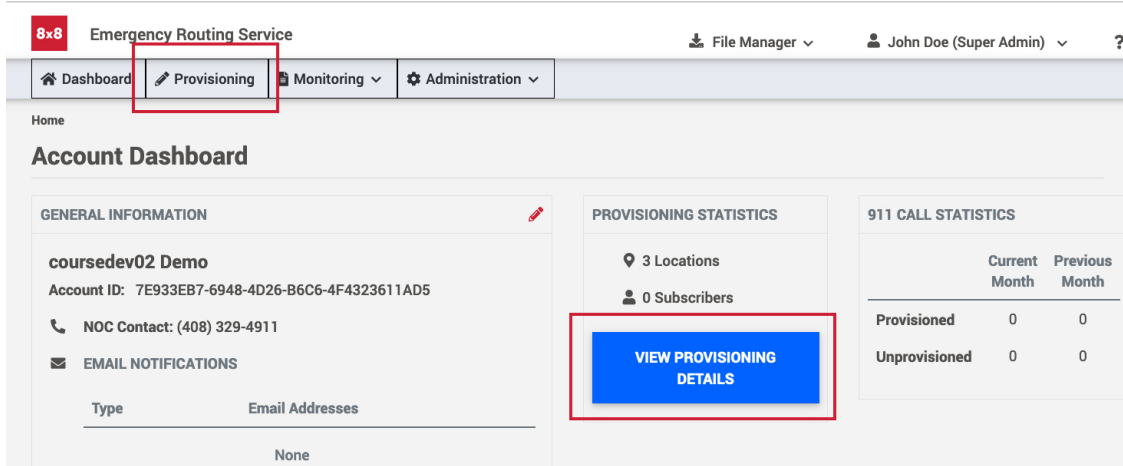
8x8 Emergency Routing Service

File Manager
John Doe (Super Admin)
?

Dashboard
Provisioning
Monitoring
Administration

Home

Account Dashboard

GENERAL INFORMATION

coursedev02 Demo
Account ID: 7E933EB7-6948-4D26-B6C6-4F4323611AD5

NOC Contact: (408) 329-4911

EMAIL NOTIFICATIONS

| Type | Email Addresses |
|---|---|
| | None |

PROVISIONING STATISTICS

3 Locations

0 Subscribers

VIEW PROVISIONING DETAILS

911 CALL STATISTICS

| | Current Month | Previous Month |
|---|---|---|
| Provisioned | 0 | 0 |
| Unprovisioned | 0 | 0 |